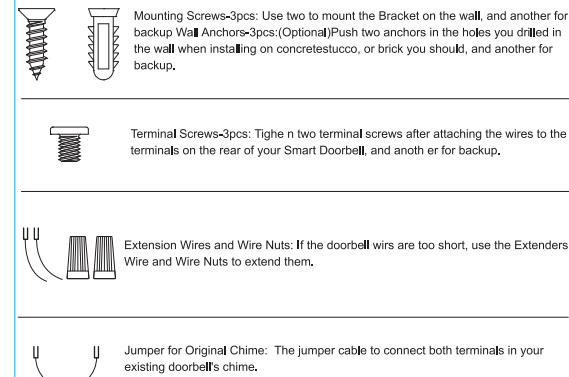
Mounting Screws-3pcs: Use two to mount the Bracket on the wall, and another for backup Wall Anchors-3pcs:(Optional)Push two anchors in the holes you drilled in the wall when installing on concretestucco, or brick you should, and another for backup.

Terminal Screws-3pcs: Tighe n two terminal screws after attaching the wires to the terminals on the rear of your Smart Doorbell, and anoth er for backup.

Extension Wires and Wire Nuts: If the doorbell wirs are too short, use the Extenders Wire and Wire Nuts to extend them.

Jumper for Original Chime: The jumper cable to connect both terminals in your existing doorbell's chime.